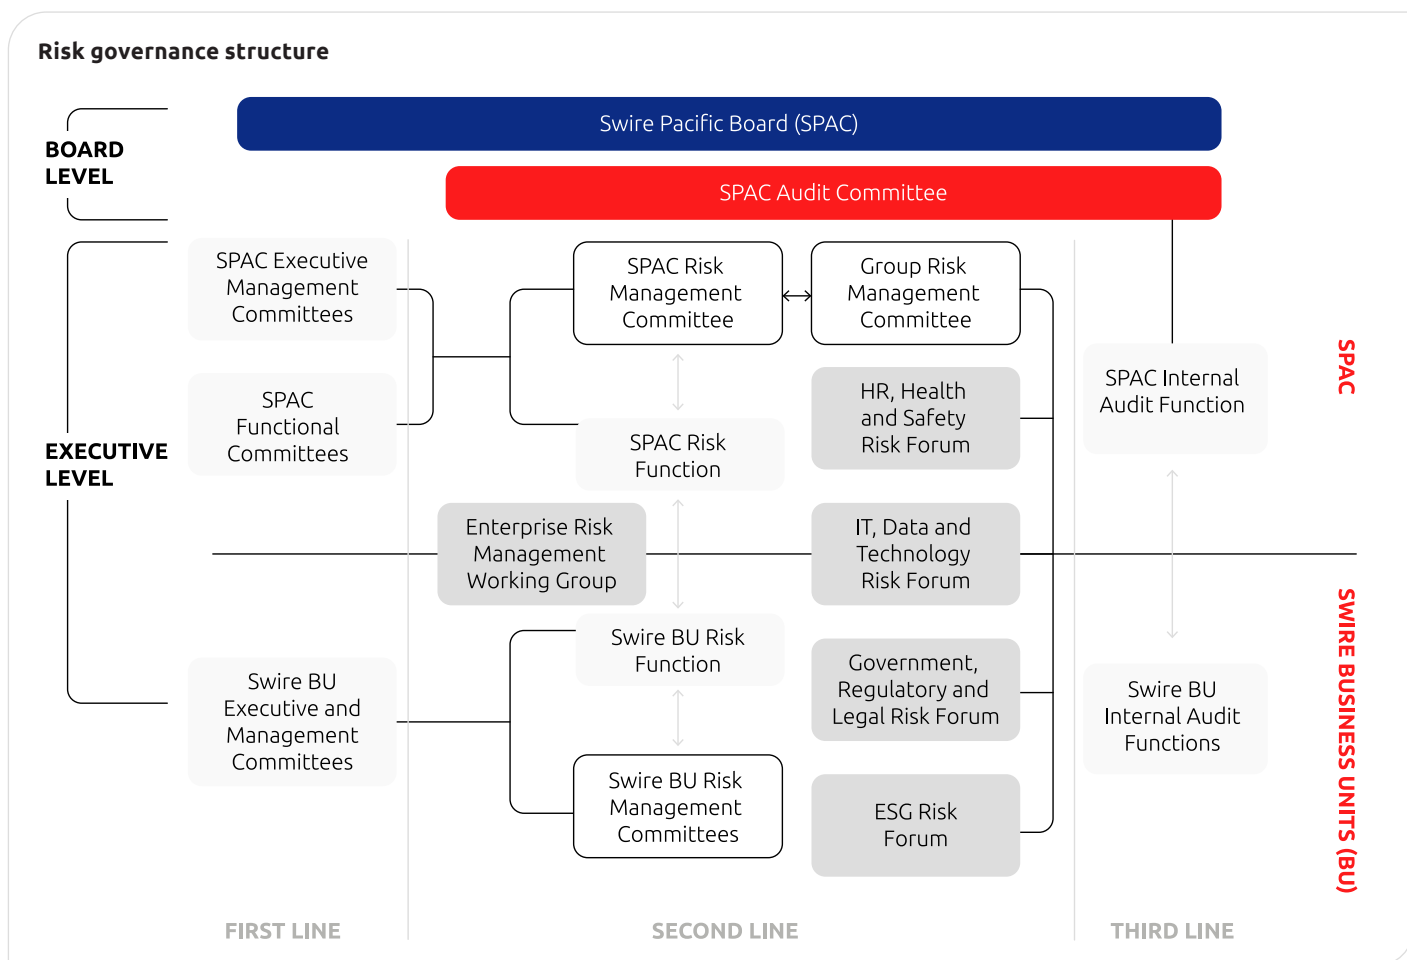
Risk governance structure

BOARD LEVEL

Swire Pacific Board (SPAC)

SPAC Audit Committee

EXECUTIVE LEVEL

SPAC Executive Management Committees

SPAC Functional Committees

SPAC Risk Management Committee

Group Risk Management Committee

SPAC Risk Function

HR, Health and Safety Risk Forum

SPAC Internal Audit Function

SPAC

Enterprise Risk Management Working Group

IT, Data and Technology Risk Forum

Swire BU Risk Function

Government, Regulatory and Legal Risk Forum

Swire BU Executive and Management Committees

Swire BU Internal Audit Functions

SWIRE BUSINESS UNITS (BU)

Swire BU Risk Management Committees

ESG Risk Forum

FIRST LINE

SECOND LINE

THIRD LINE